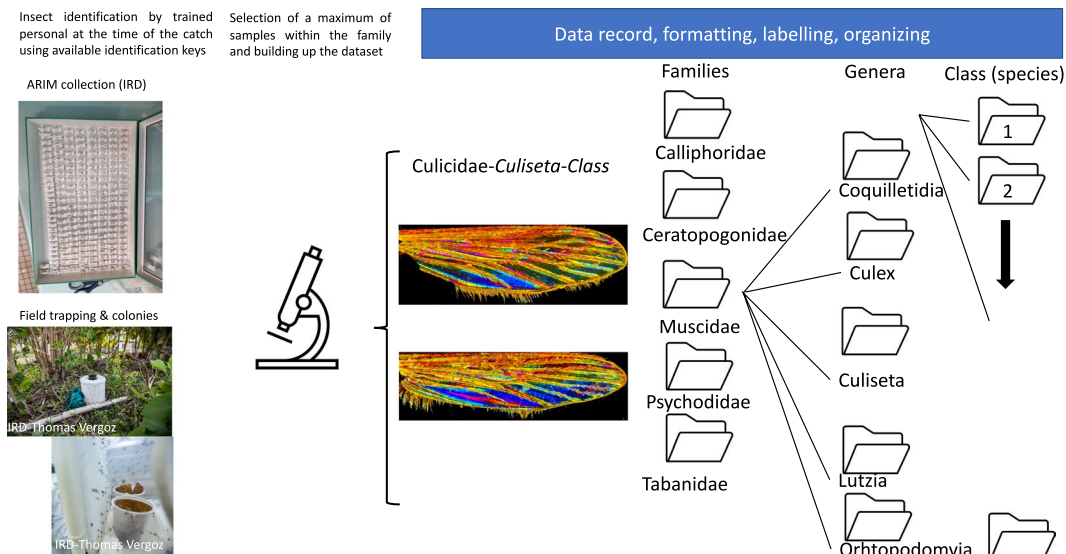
Insect identification by trained personal at the time of the catch using available identification keys

Selection of a maximum of samples within the family and building up the dataset

Data record, formatting, labelling, organizing

ARIM collection (IRD)

Field trapping & colonies

IRD-Thomas Vergoz

IRD-Thomas Vergoz

Culicidae-*Culiseta*-*Class*

Families

Calliphoridae

Ceratopogonidae

Muscidae

Psychodidae

Tabanidae

Genera

Coquilletidia

Culex

Culiseta

Lutzia

Orhtopodomyia

Class (species)

1

2